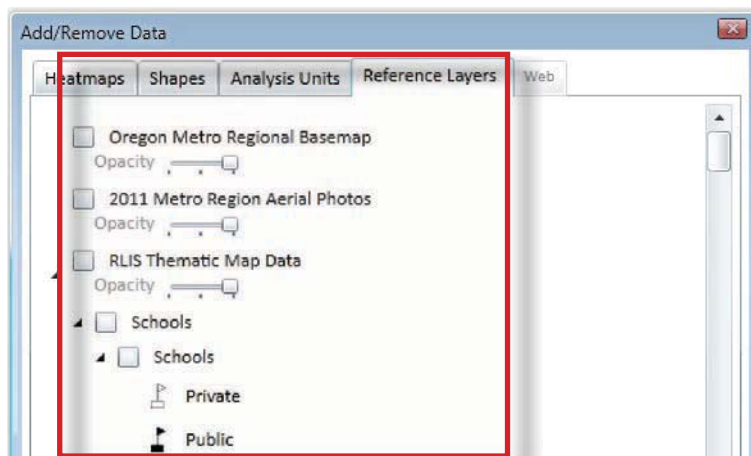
Add/Remove Data

Heatmaps | Shapes | Analysis Units | Reference Layers | Web

Oregon Metro Regional Basemap
Opacity

2011 Metro Region Aerial Photos
Opacity

RLIS Thematic Map Data
Opacity

Schools

Schools

Private

Public